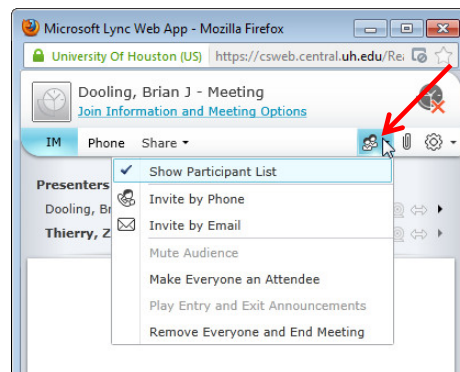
Microsoft Lync Web App - Mozilla Firefox

University Of Houston (US) https://csweb.central.uh.edu/Re

Dooling, Brian J - Meeting
Join Information and Meeting Options

IM Phone Share

Presenters
Dooling, Br
Thierry, Z

Show Participant List
Invite by Phone
Invite by Email
Mute Audience
Make Everyone an Attendee
Play Entry and Exit Announcements
Remove Everyone and End Meeting